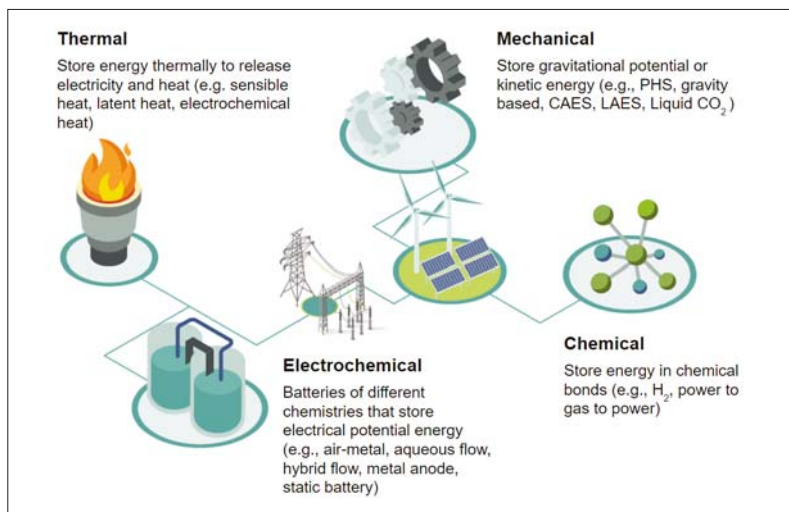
Thermal
Store energy thermally to release electricity and heat (e.g. sensible heat, latent heat, electrochemical heat)

Mechanical
Store gravitational potential or kinetic energy (e.g., PHS, gravity based, CAES, LAES, Liquid $CO_2$ )

Electrochemical
Batteries of different chemistries that store electrical potential energy (e.g., air-metal, aqueous flow, hybrid flow, metal anode, static battery)

Chemical
Store energy in chemical bonds (e.g., $H_2$, power to gas to power)